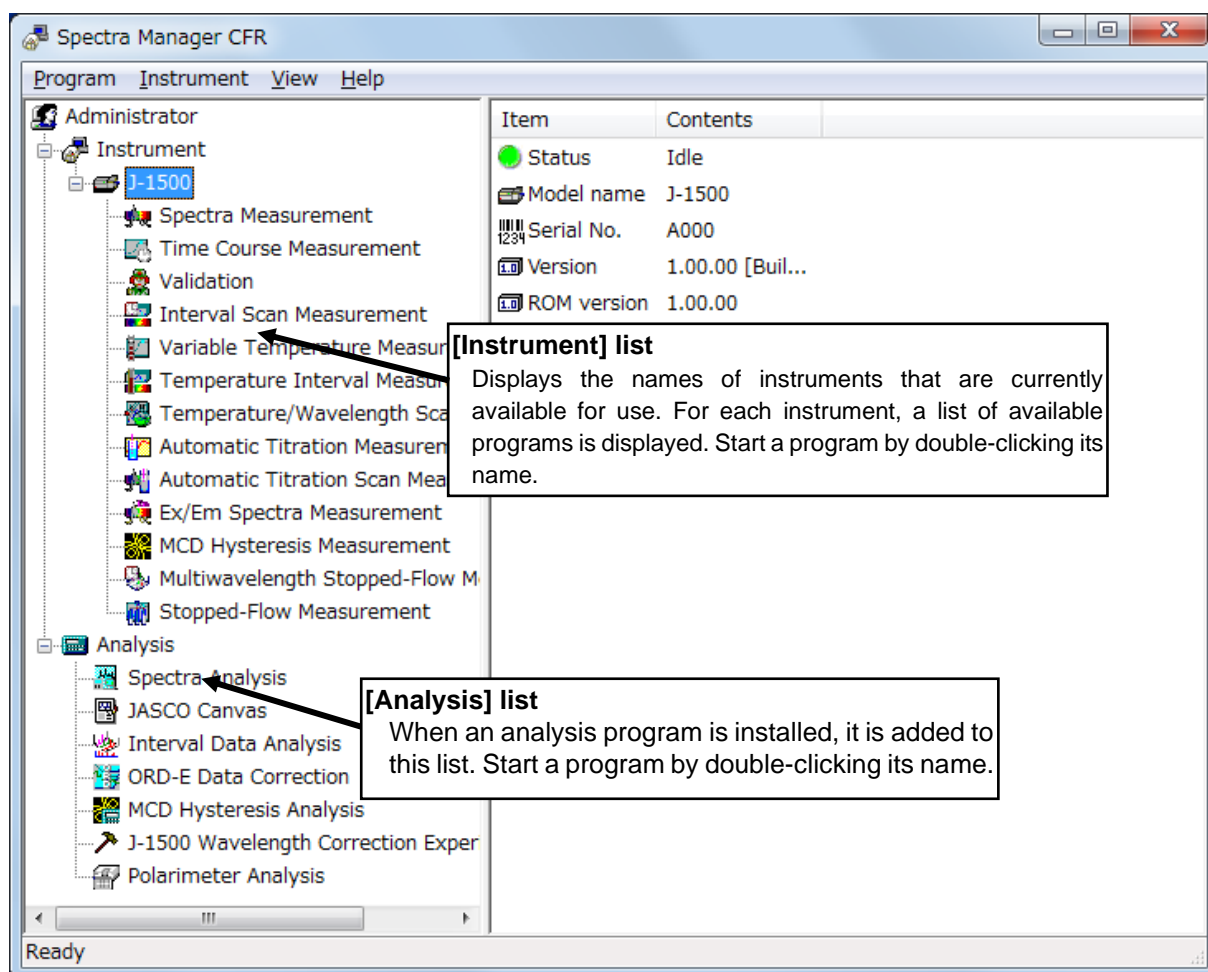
Spectra Manager CFR

Program Instrument View Help

Administrator
Instrument
J-1500
Spectra Measurement
Time Course Measurement
Validation
Interval Scan Measurement
Variable Temperature Measur
Temperature Interval Measur
Temperature/Wavelength Sca
Automatic Titration Measurem
Automatic Titration Scan Mea
Ex/Em Spectra Measurement
MCD Hysteresis Measurement
Multiwavelength Stopped-Flow M
Stopped-Flow Measurement
Analysis
Spectra Analysis
JASCO Canvas
Interval Data Analysis
ORD-E Data Correction
MCD Hysteresis Analysis
J-1500 Wavelength Correction Exper
Polarimeter Analysis

| Item | Contents |
|---|---|
| Status | Idle |
| Model name | J-1500 |
| Serial No. | A000 |
| Version | 1.00.00 [Buil... |
| ROM version | 1.00.00 |

[Instrument] list
Displays the names of instruments that are currently available for use. For each instrument, a list of available programs is displayed. Start a program by double-clicking its name.

[Analysis] list
When an analysis program is installed, it is added to this list. Start a program by double-clicking its name.

Ready